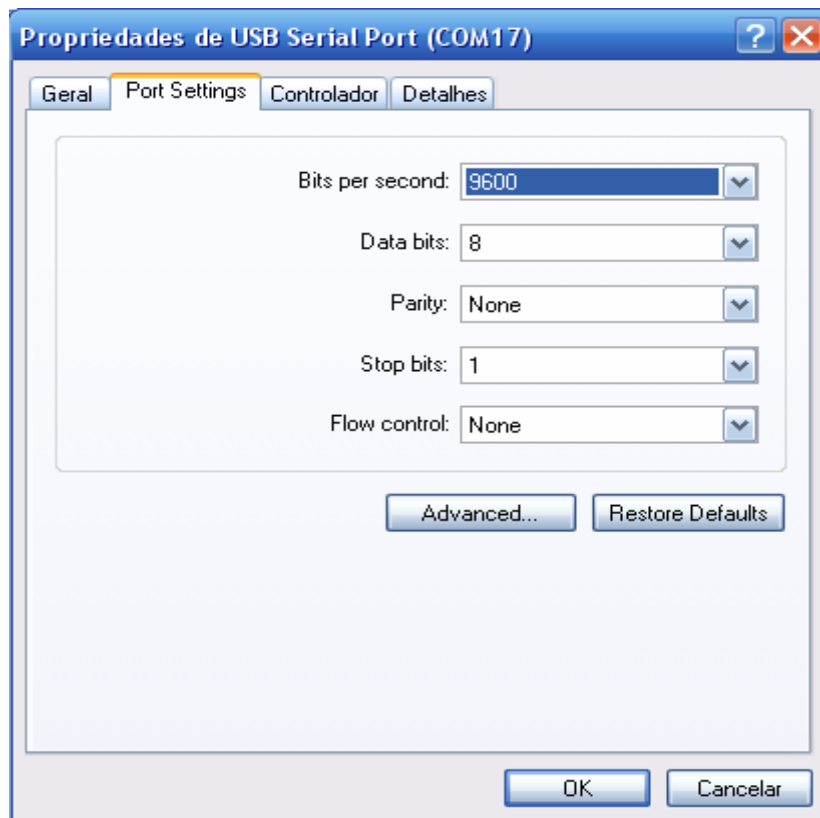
Propriedades de USB Serial Port (COM17)

Geral | Port Settings | Controlador | Detalhes

Bits per second: 9600

Data bits: 8

Parity: None

Stop bits: 1

Flow control: None

Advanced...

Restore Defaults

OK

Cancelar